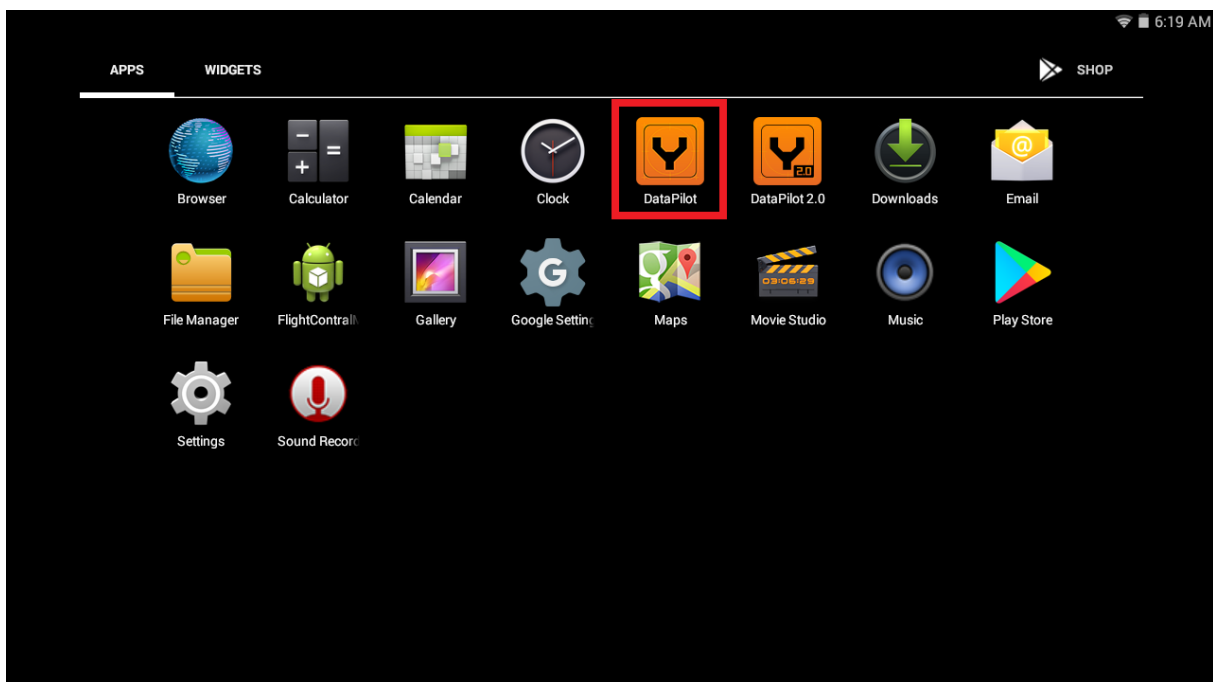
6:19 AM

APPS WIDGETS SHOP

Browser
Calculator
Calendar
Clock
DataPilot
DataPilot 2.0
Downloads
Email

File Manager
FlightContralM
Gallery
Google Setting
Maps
Movie Studio
Music
Play Store

Settings
Sound Record